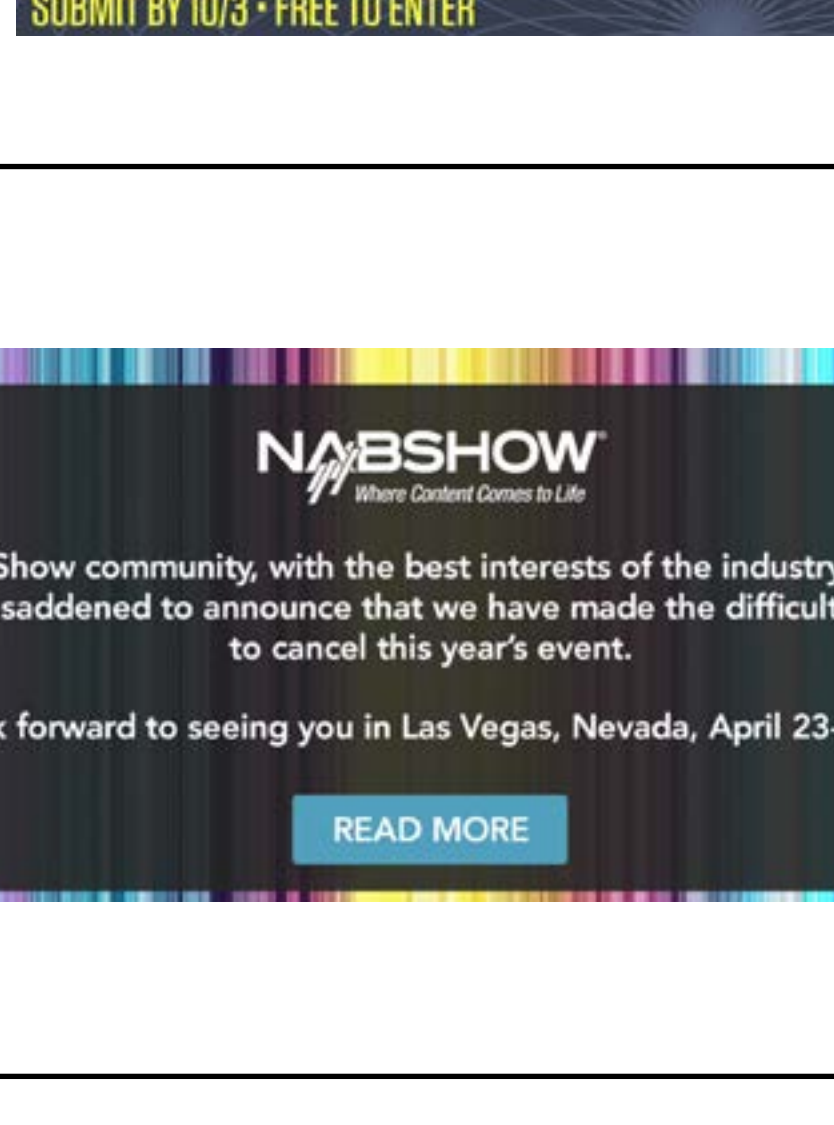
SUBMIT BY 10/3 • FREE TO ENTER

NABSHOW®
Where Content Comes to Life

Show community, with the best interests of the industry saddened to announce that we have made the difficult to cancel this year's event.

k forward to seeing you in Las Vegas, Nevada, April 23-

READ MORE